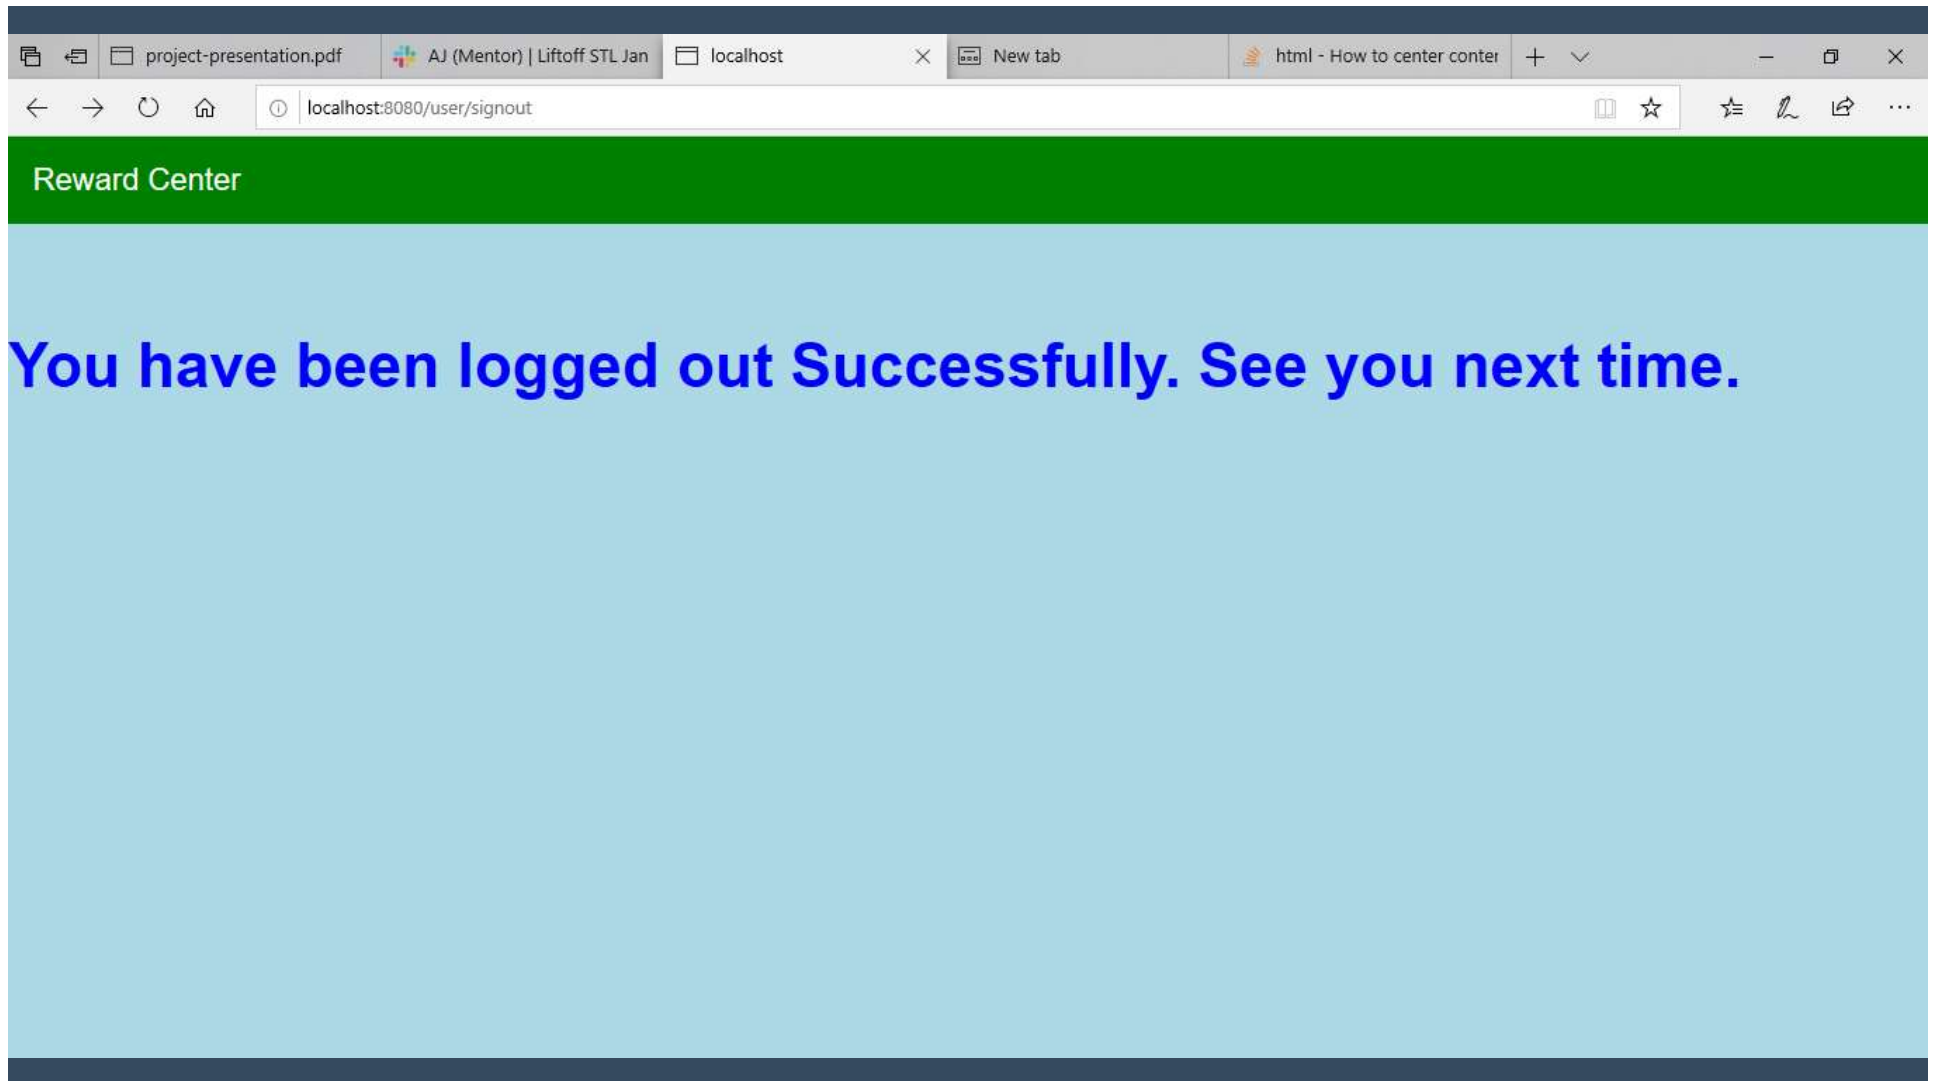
project-presentation.pdf
AJ (Mentor) | Liftoff STL Jan
localhost
New tab
html - How to center conter

localhost:8080/user/signout

Reward Center

You have been logged out Successfully. See you next time.